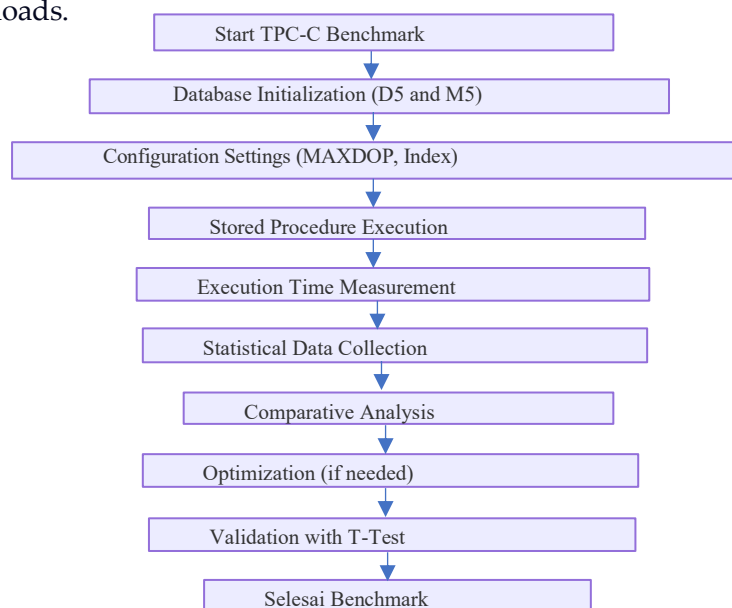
loads.

Start TPC-C Benchmark

Database Initialization (D5 and M5)

Configuration Settings (MAXDOP, Index)

Stored Procedure Execution

Execution Time Measurement

Statistical Data Collection

Comparative Analysis

Optimization (if needed)

Validation with T-Test

Selesai Benchmark